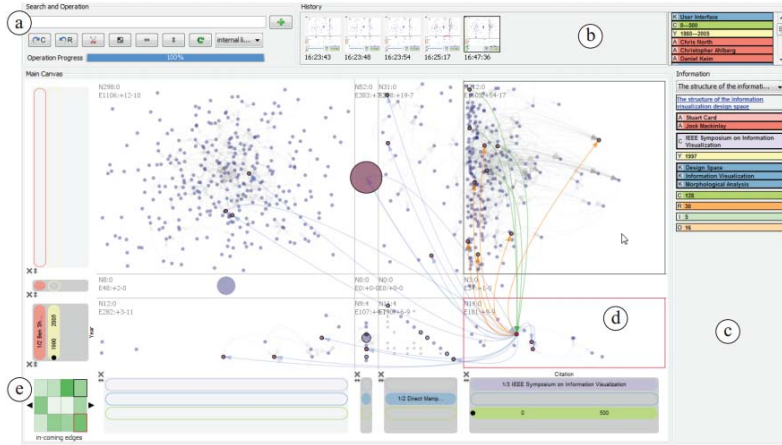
Search and Operation
History
(a)
(b)
internal li...
Operation Progress 100%
16:23:43 16:23:48 16:23:54 16:25:17 16:47:36
K User Interface
C 0—300
Y 1980—2005
A Chris North
A Christopher Ahlberg
A Daniel Keim
Main Canvas
Information
The structure of the informati...
The structure of the information visualization design space
A Stuart Card
A Jock Mackinlay
C IEEE Symposium on Information Visualization
Y 1997
K Design Space
K Information Visualization
K Morphological Analysis
C 128
R 38
I 3
O 16
N298:0
E1106:+12-18
N52:0
E383:+38-0:+19-7
N31:0
N32:0
E?:+54-17
N8:0
E0:+0-0
N0:0
E0:+0-0
N3:0
E?:+1-0
N12:0
E282:+3-11
N9:4
E107:+6
N??:4
E??:+6-9
N14:0
E181:+9-9
(d)
(c)
Year
1/2 Ben Sh...
2005
1990
(e)
in-coming edges
1/2 Direct Manip...
Citation
1/3 IEEE Symposium on Information Visualization
0
500